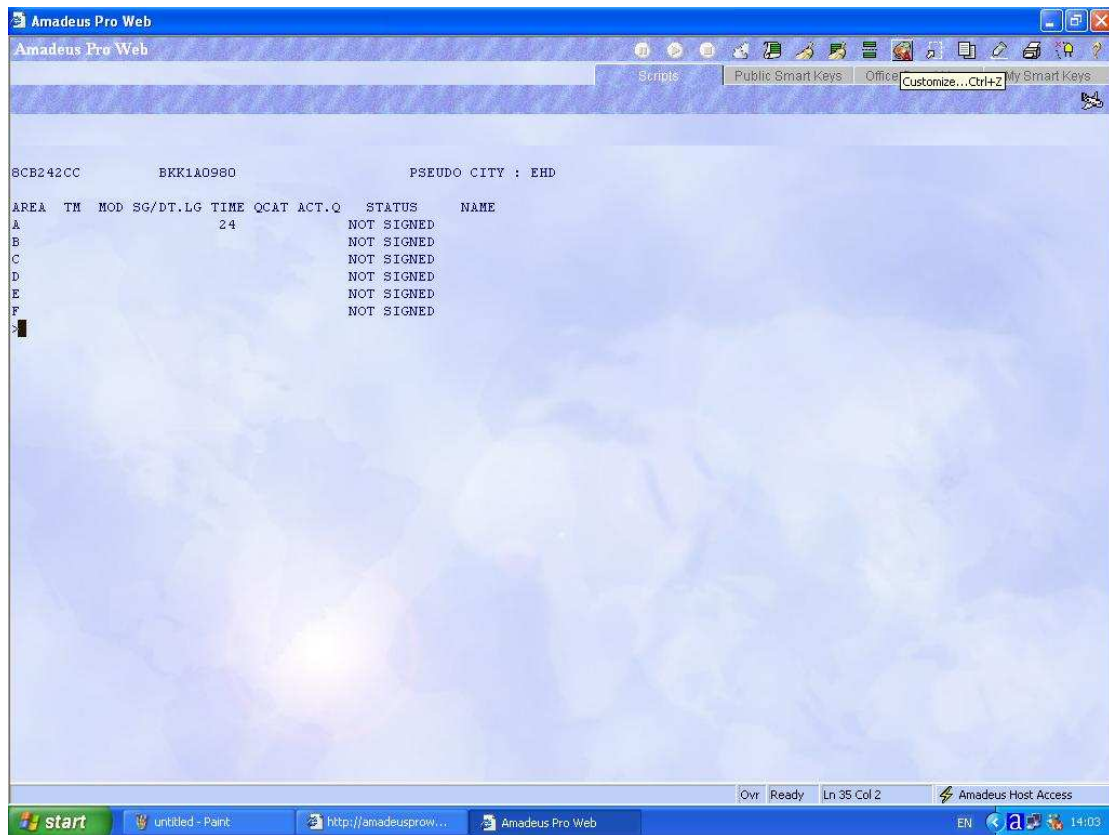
Amadeus Pro Web

Amadeus Pro Web

Scripts | Public Smart Keys | Office | Customize...Ctrl+Z | My Smart Keys

8CB242CC BKK1A0980 PSEUDO CITY : EHD

AREA TM MOD SG/DT.LG TIME QCAT ACT.Q STATUS NAME
A 24 NOT SIGNED
B NOT SIGNED
C NOT SIGNED
D NOT SIGNED
E NOT SIGNED
F NOT SIGNED
>

Ovr Ready Ln 35 Col 2 Amadeus Host Access

start | untitled - Paint | http://amadeusprow... | Amadeus Pro Web | EN 14:03